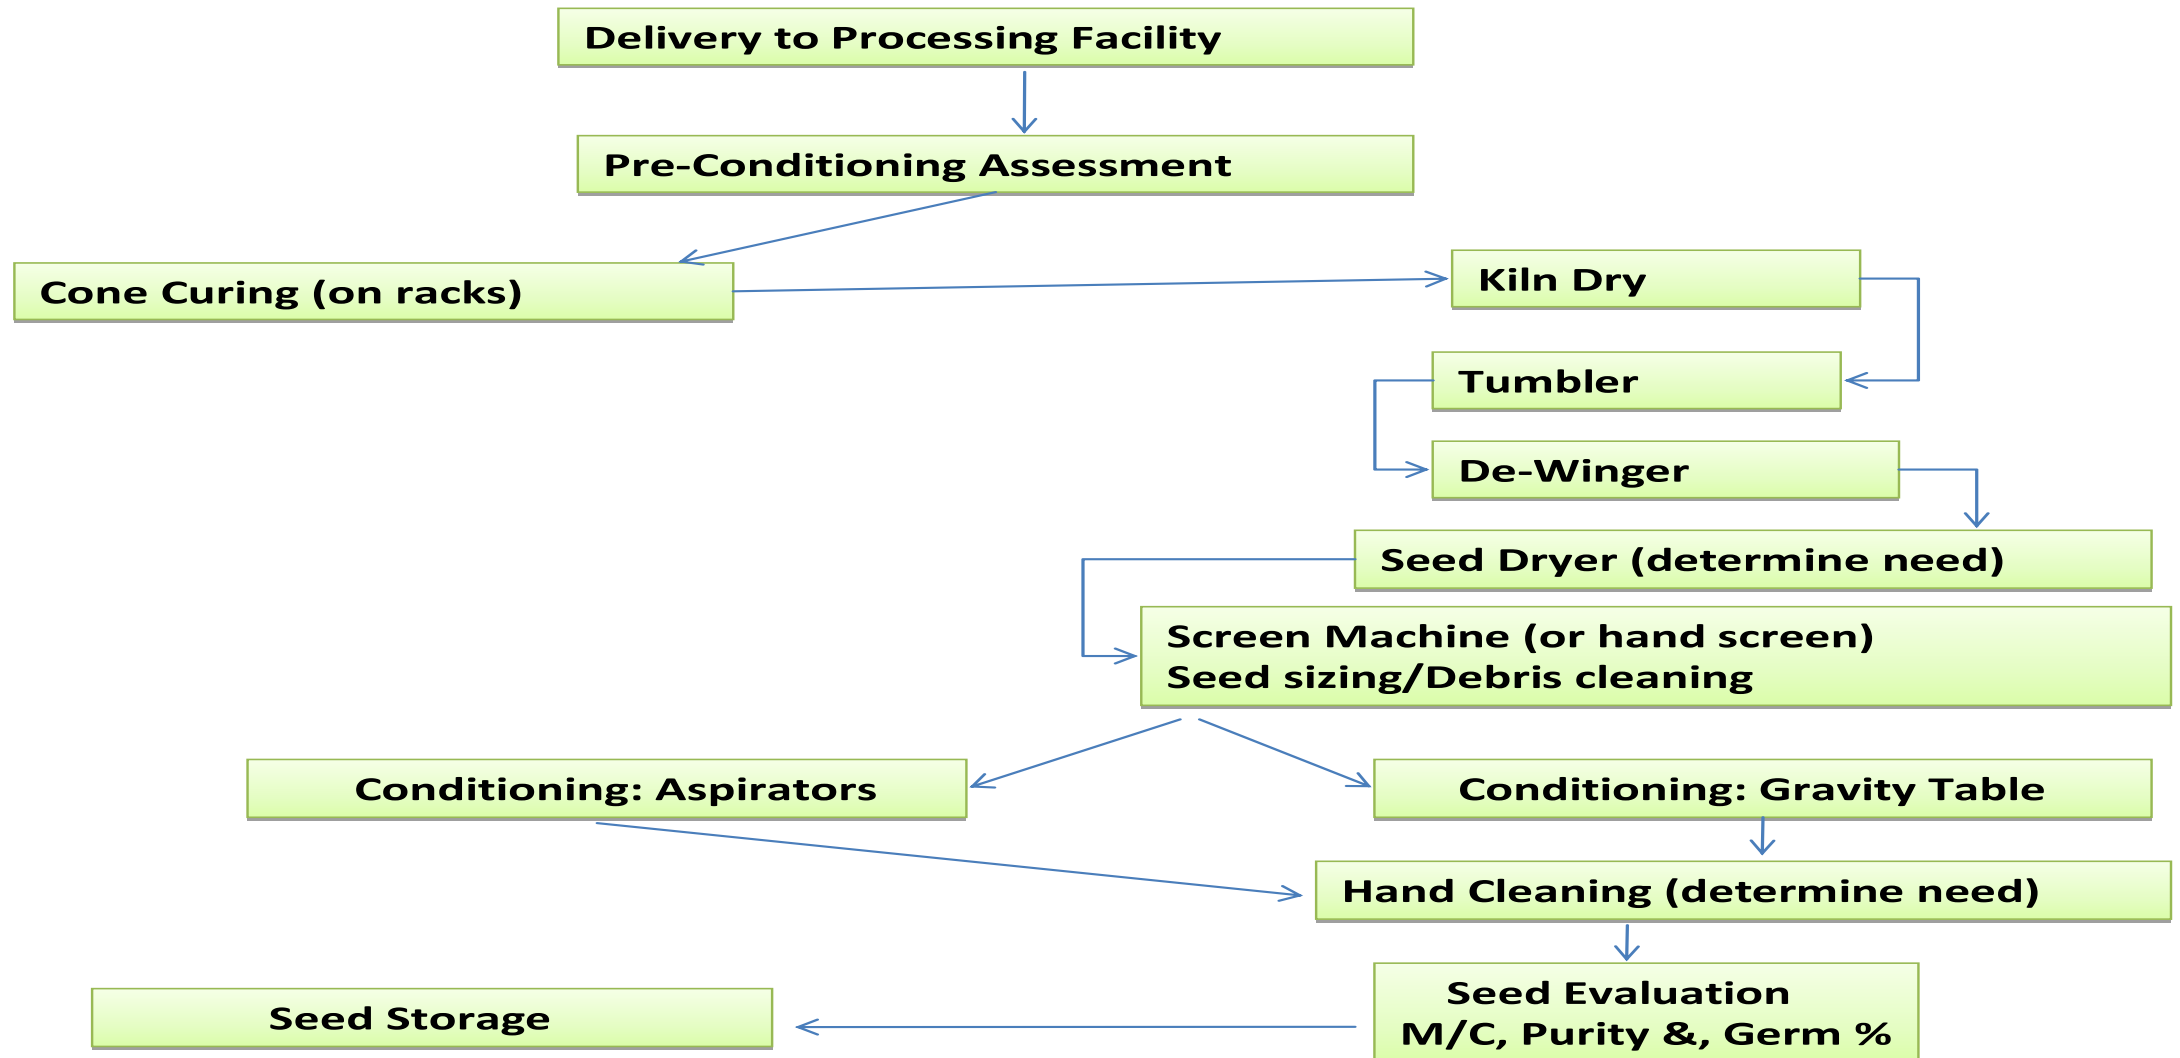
Delivery to Processing Facility

Pre-Conditioning Assessment

Cone Curing (on racks)

Kiln Dry

Tumbler

De-Winger

Seed Dryer (determine need)

Screen Machine (or hand screen)
Seed sizing/Debris cleaning

Conditioning: Aspirators

Conditioning: Gravity Table

Hand Cleaning (determine need)

Seed Evaluation
M/C, Purity &, Germ %

Seed Storage